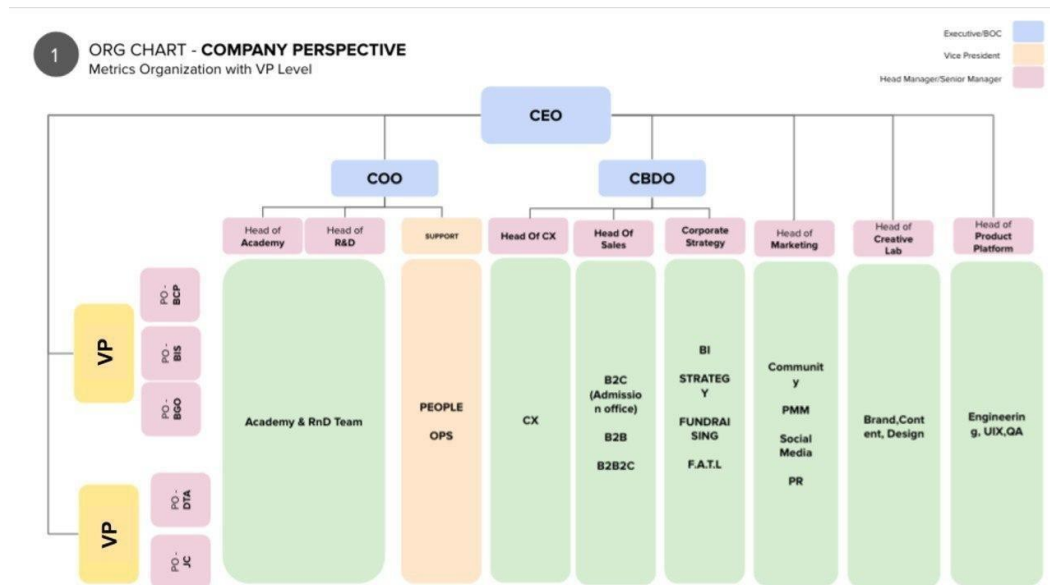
1 ORG CHART - COMPANY PERSPECTIVE
Metrics Organization with VP Level

Executive/BOC
Vice President
Head Manager/Senior Manager

CEO

COO

CBDO

Head of Academy

Head of R&D

SUPPORT

Head Of CX

Head Of Sales

Corporate Strategy

Head of Marketing

Head of Creative Lab

Head of Product Platform

VP

PO - BCP

PO - BIS

PO - BGO

VP

PO - DTA

PO - JC

Academy & RnD Team

PEOPLE

OPS

CX

B2C (Admission office)

B2B

B2B2C

BI

STRATEGY

FUNDRAISING

F.A.T.L

Community

PMM

Social Media

PR

Brand,Content, Design

Engineering, UIX,QA